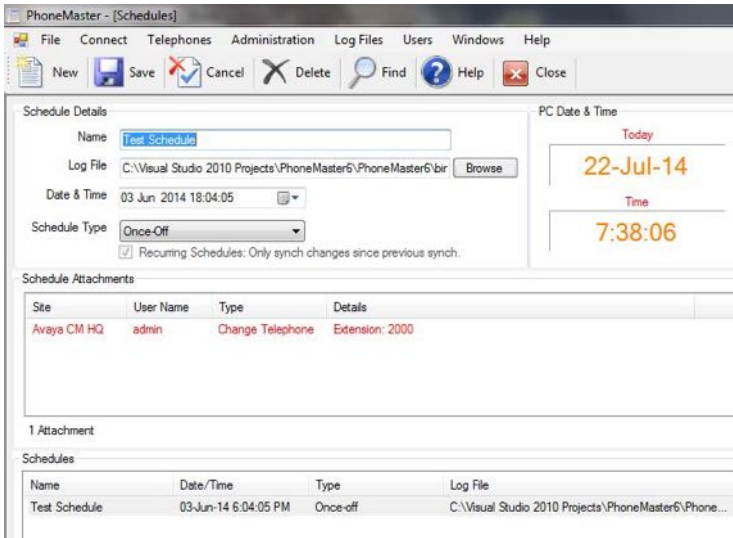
PhoneMaster - [Schedules]

File Connect Telephones Administration Log Files Users Windows Help

New Save Cancel Delete Find Help Close

Schedule Details

Name Test Schedule

Log File C:\Visual Studio 2010 Projects\PhoneMaster6\PhoneMaster6\bir Browse

Date & Time 03 Jun 2014 18:04:05

Schedule Type Once-Off

Recurring Schedules: Only synch changes since previous synch.

PC Date & Time

Today

22-Jul-14

Time

7:38:06

Schedule Attachments

| Site | User Name | Type | Details |
|---|---|---|---|
| Avaya CM HQ | admin | Change Telephone | Extension: 2000 |

1 Attachment

Schedules

| Name | Date/Time | Type | Log File |
|---|---|---|---|
| Test Schedule | 03-Jun-14 6:04:05 PM | Once-off | C:\Visual Studio 2010 Projects\PhoneMaster6\Phone... |